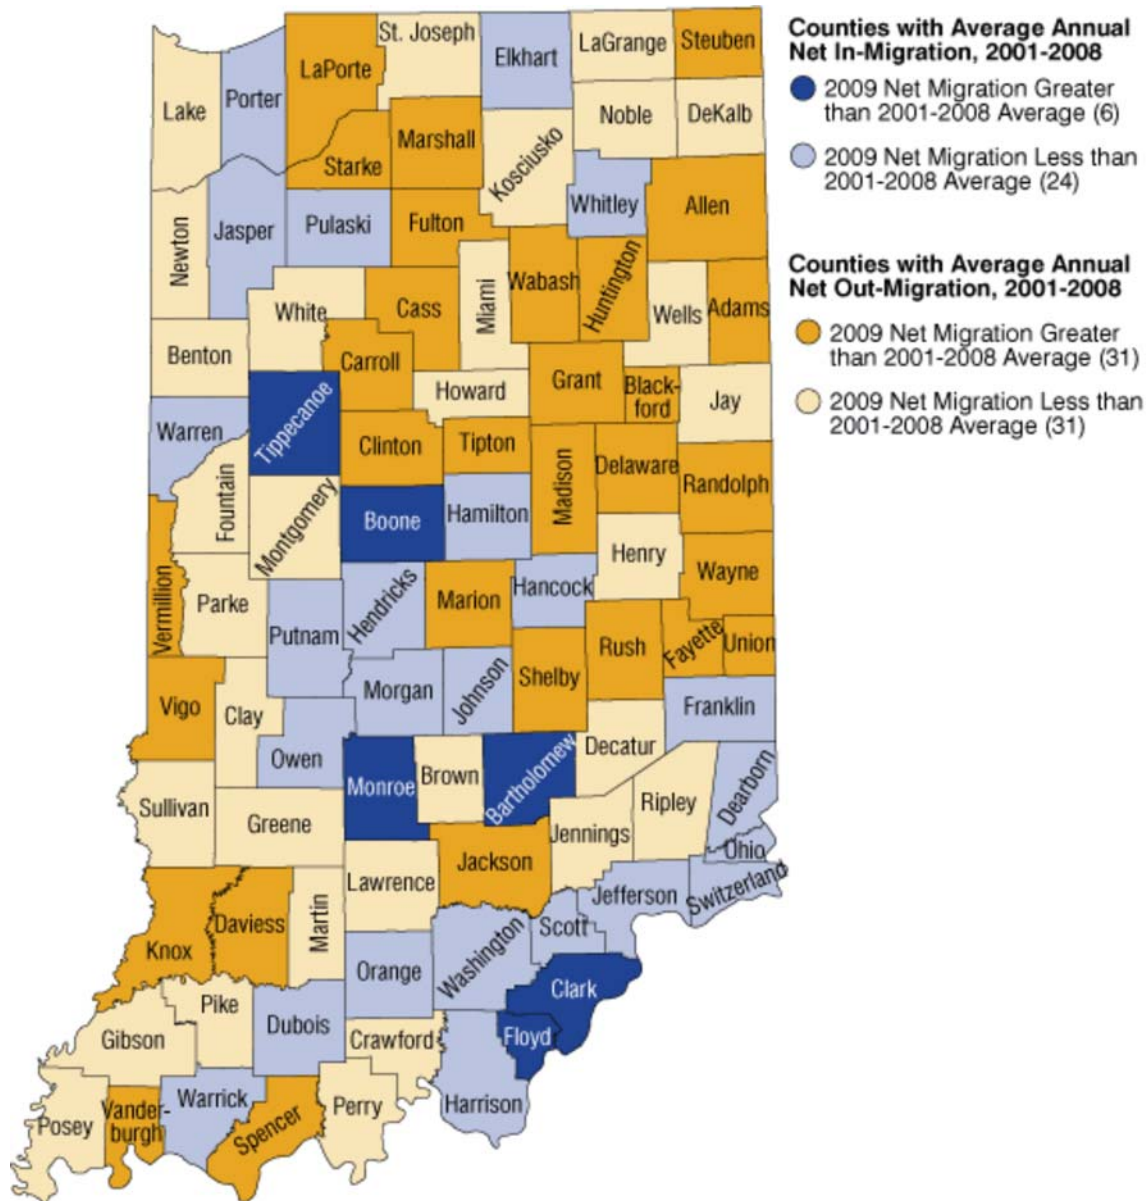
Counties with Average Annual Net In-Migration, 2001-2008

2009 Net Migration Greater than 2001-2008 Average (6)

2009 Net Migration Less than 2001-2008 Average (24)

Counties with Average Annual Net Out-Migration, 2001-2008

2009 Net Migration Greater than 2001-2008 Average (31)

2009 Net Migration Less than 2001-2008 Average (31)

Lake
Porter
LaPorte
St. Joseph
Elkhart
LaGrange
Steuben
Noble
DeKalb
Starke
Marshall
Kosciusko
Whitley
Allen
Newton
Jasper
Pulaski
Fulton
Miami
Wabash
Huntington
Wells
Adams
White
Cass
Benton
Carroll
Howard
Grant
Blackford
Jay
Warren
Tippecanoe
Clinton
Tipton
Madison
Delaware
Randolph
Fountain
Montgomery
Boone
Hamilton
Henry
Wayne
Vermillion
Parke
Putnam
Hendricks
Marion
Hancock
Rush
Fayette
Union
Vigo
Clay
Morgan
Johnson
Shelby
Franklin
Owen
Monroe
Brown
Bartholomew
Decatur
Sullivan
Greene
Ripley
Dearborn
Jennings
Ohio
Lawrence
Jackson
Jefferson
Switzerland
Knox
Daviess
Martin
Scott
Washington
Orange
Clark
Pike
Dubois
Gibson
Crawford
Floyd
Warrick
Perry
Harrison
Posey
Vanderburgh
Spencer